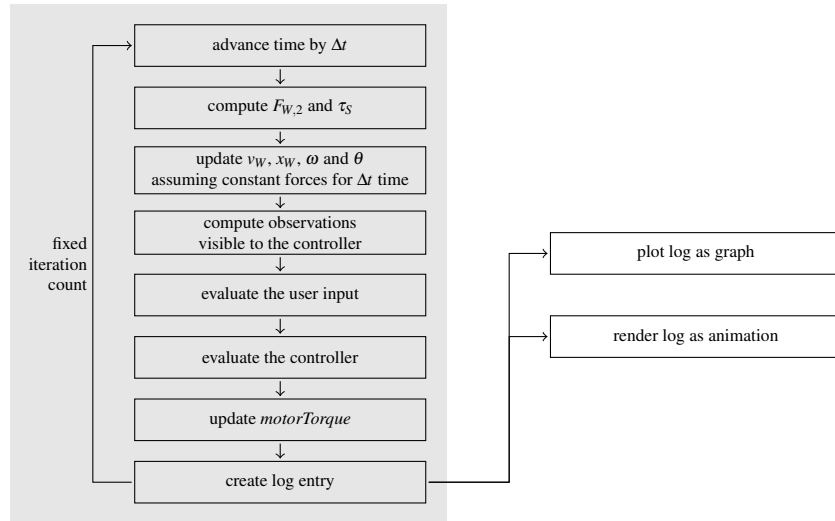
advance time by $\Delta t$

compute $F_{W,2}$ and $\tau_S$

update $v_W$, $x_W$, $\omega$ and $\theta$ assuming constant forces for $\Delta t$ time

compute observations visible to the controller

evaluate the user input

evaluate the controller

update *motorTorque*

create log entry

fixed iteration count

plot log as graph

render log as animation